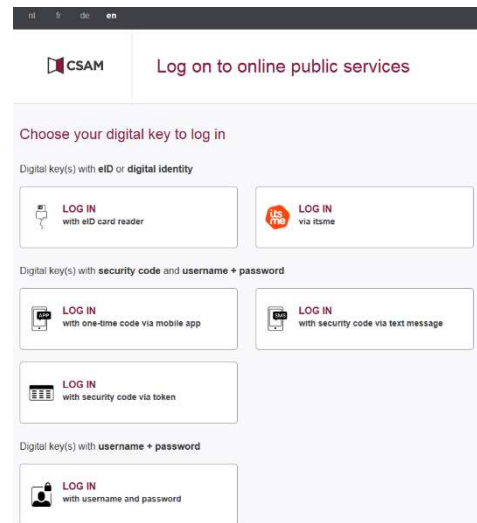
nl fr de en

CSAM

Log on to online public services

Choose your digital key to log in

Digital key(s) with eID or digital identity

LOG IN
with eID card reader

itsme

LOG IN
via itsme

Digital key(s) with security code and username + password

APP

LOG IN
with one-time code via mobile app

SMS

LOG IN
with security code via text message

LOG IN
with security code via token

Digital key(s) with username + password

LOG IN
with username and password